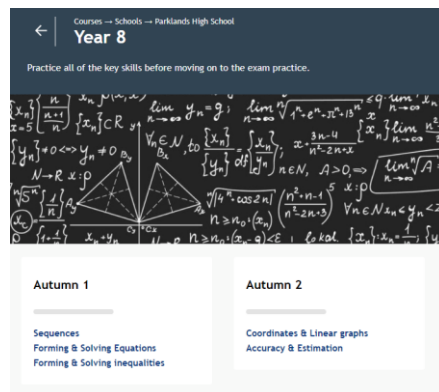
←

Courses → Schools → Parklands High School

Year 8

Practice all of the key skills before moving on to the exam practice.

Autumn 1

Sequences
Forming & Solving Equations
Forming & Solving inequalities

Autumn 2

Coordinates & Linear graphs
Accuracy & Estimation